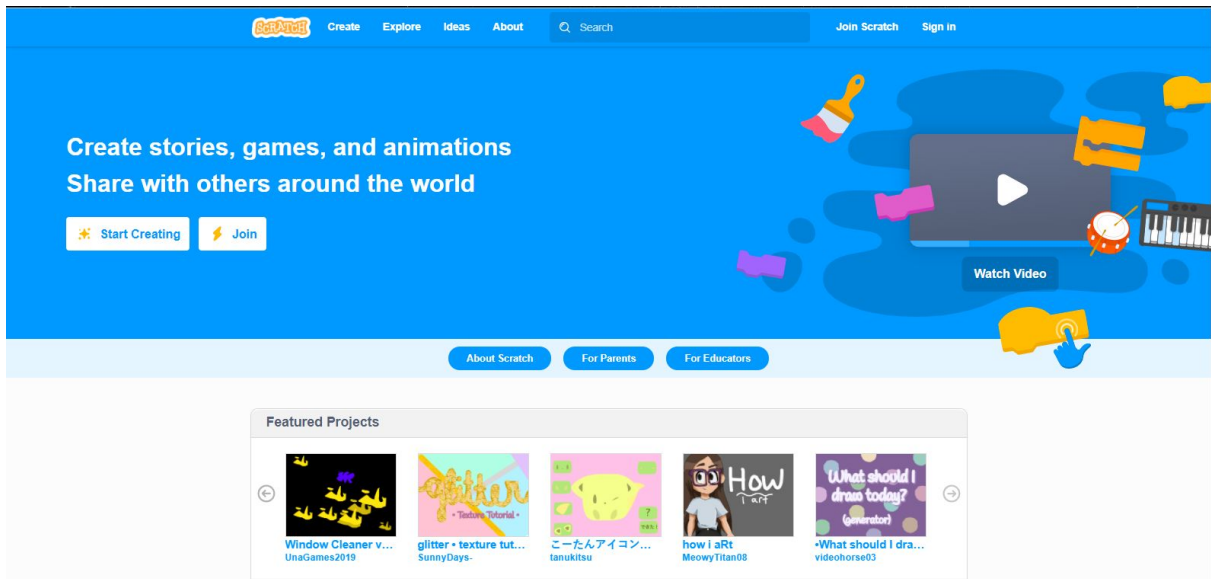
SCRATCH Create Explore Ideas About Search Join Scratch Sign in

Create stories, games, and animations
Share with others around the world

Start Creating Join

Watch Video

About Scratch For Parents For Educators

Featured Projects

glitter
• Texture Tutorial •

How
i art

What should I draw today?
(generator)

Window Cleaner v...
UnaGames2019

glitter • texture tut...
SunnyDays-

こーたんアイコン...
tanukitsu

how i aRt
MeowyTitan08

•What should I dra...
videohorse03